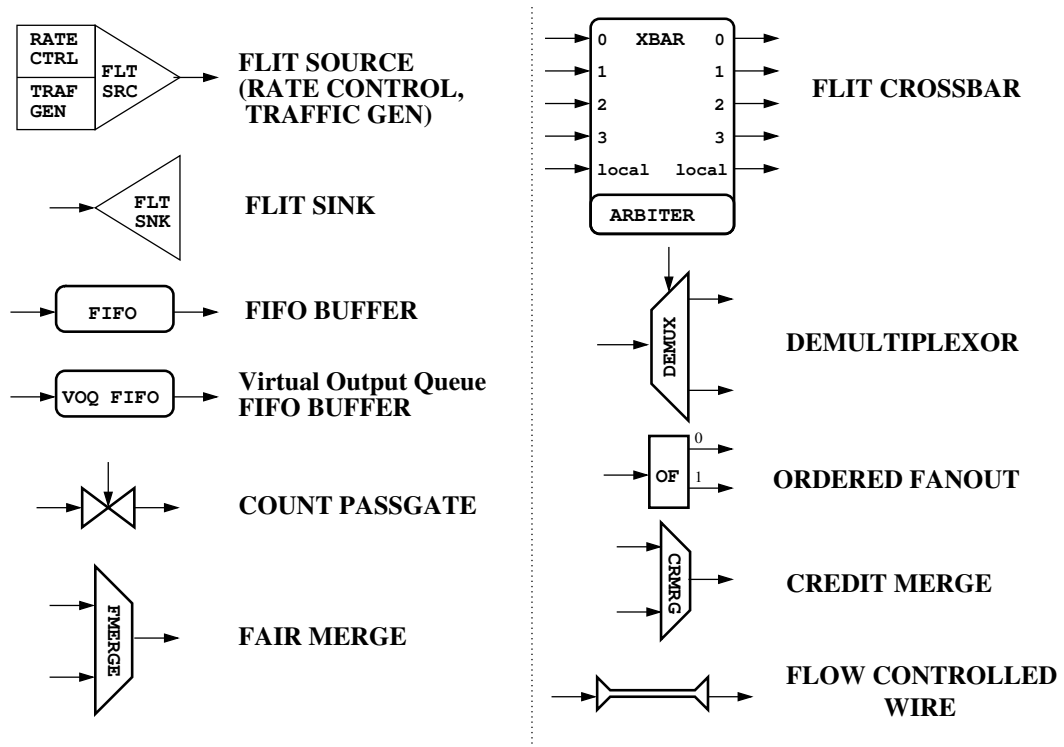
RATE CTRL

TRAF GEN

FLT SRC

FLIT SOURCE (RATE CONTROL, TRAFFIC GEN)

FLT SNK

FLIT SINK

FIFO

FIFO BUFFER

VOQ FIFO

Virtual Output Queue FIFO BUFFER

COUNT PASSGATE

FMERGE

FAIR MERGE

0 XBAR 0
1 1
2 2
3 3
local local

ARBITER

FLIT CROSSBAR

DEMUX

DEMULTIPLEXOR

OF

0

1

ORDERED FANOUT

CRMRG

CREDIT MERGE

FLOW CONTROLLED WIRE